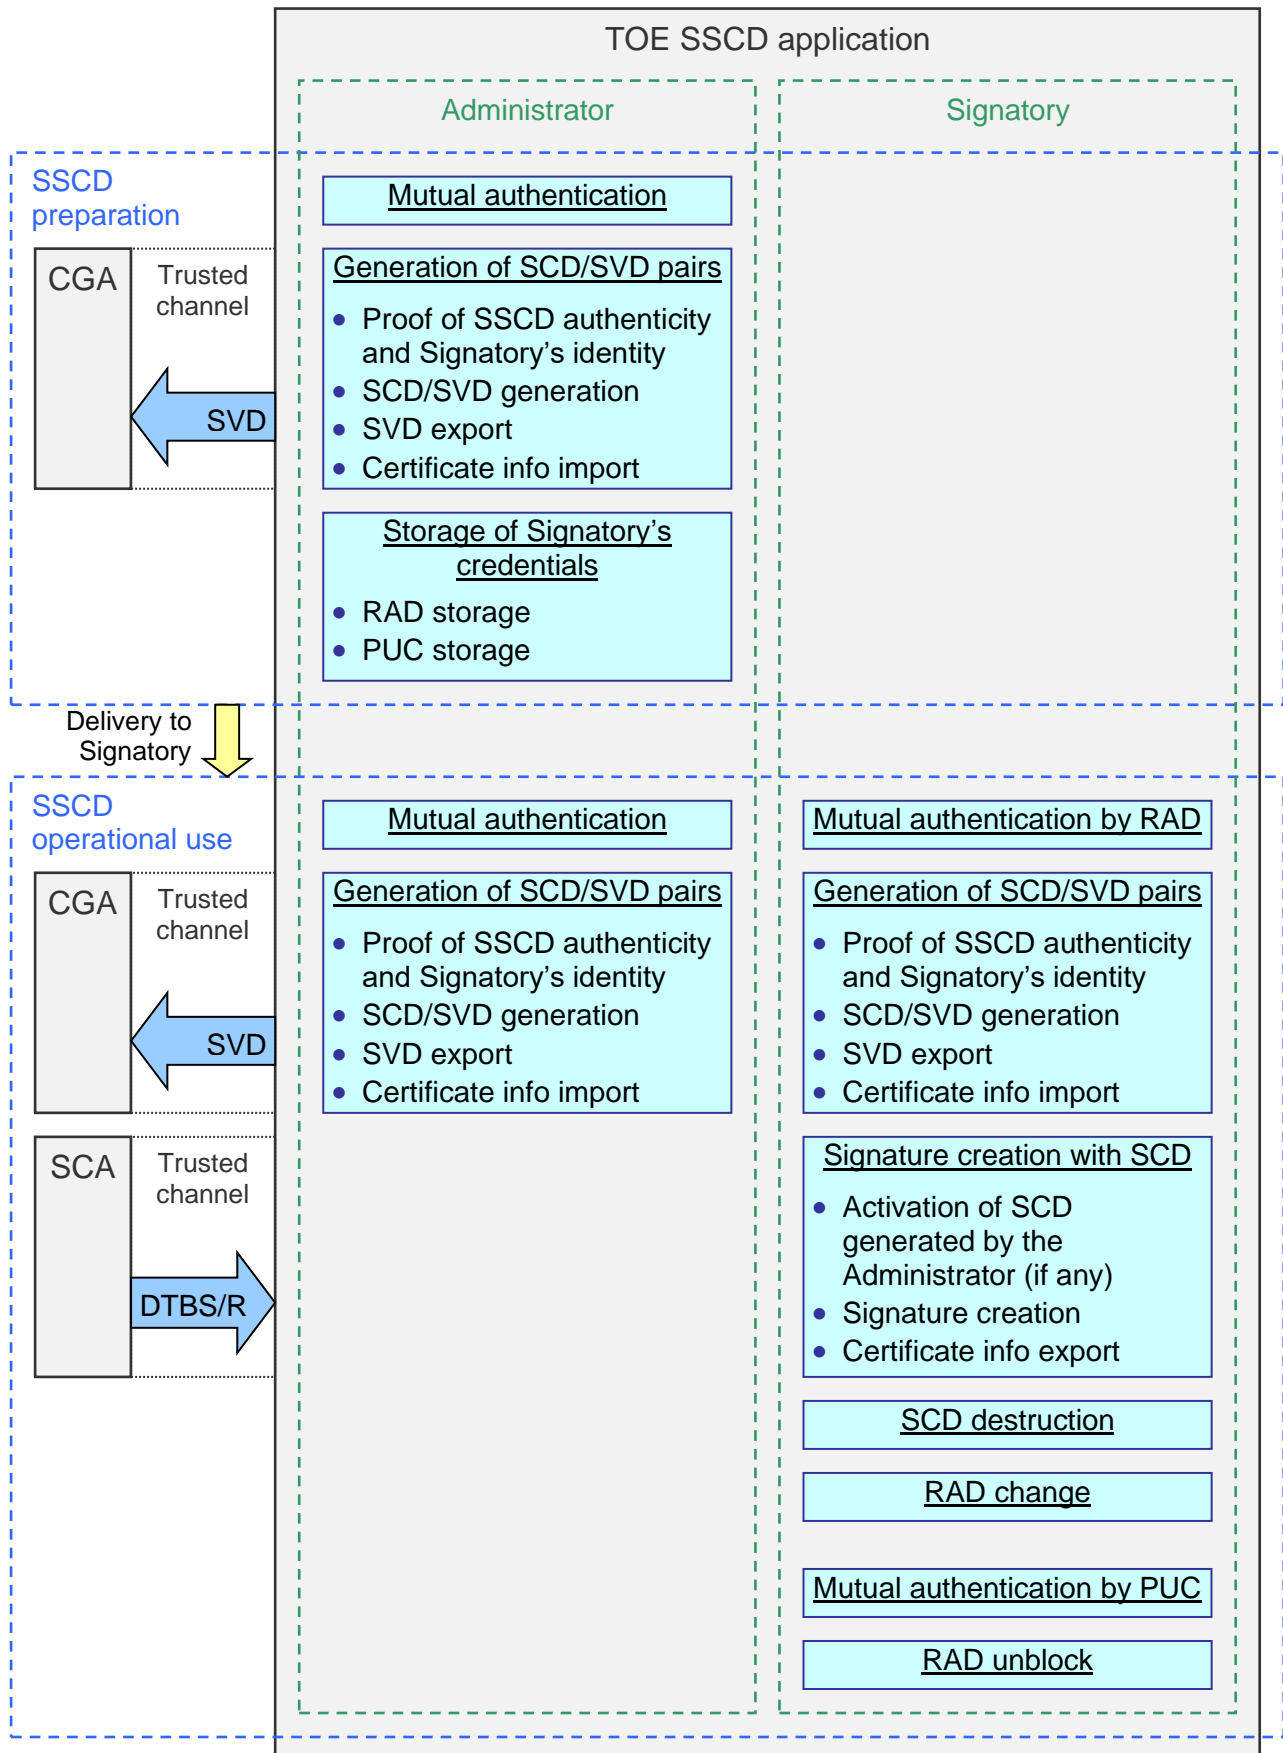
TOE SSCD application

Administrator

Signatory

SSCD preparation

CGA

Trusted channel

SVD

Mutual authentication

Generation of SCD/SVD pairs

- Proof of SSCD authenticity and Signatory's identity
- SCD/SVD generation
- SVD export
- Certificate info import

Storage of Signatory's credentials

- RAD storage
- PUC storage

Delivery to Signatory

SSCD operational use

CGA

Trusted channel

SVD

SCA

Trusted channel

DTBS/R

Mutual authentication

Generation of SCD/SVD pairs

- Proof of SSCD authenticity and Signatory's identity
- SCD/SVD generation
- SVD export
- Certificate info import

Mutual authentication by RAD

Generation of SCD/SVD pairs

- Proof of SSCD authenticity and Signatory's identity
- SCD/SVD generation
- SVD export
- Certificate info import

Signature creation with SCD

- Activation of SCD generated by the Administrator (if any)
- Signature creation
- Certificate info export

SCD destruction

RAD change

Mutual authentication by PUC

RAD unblock